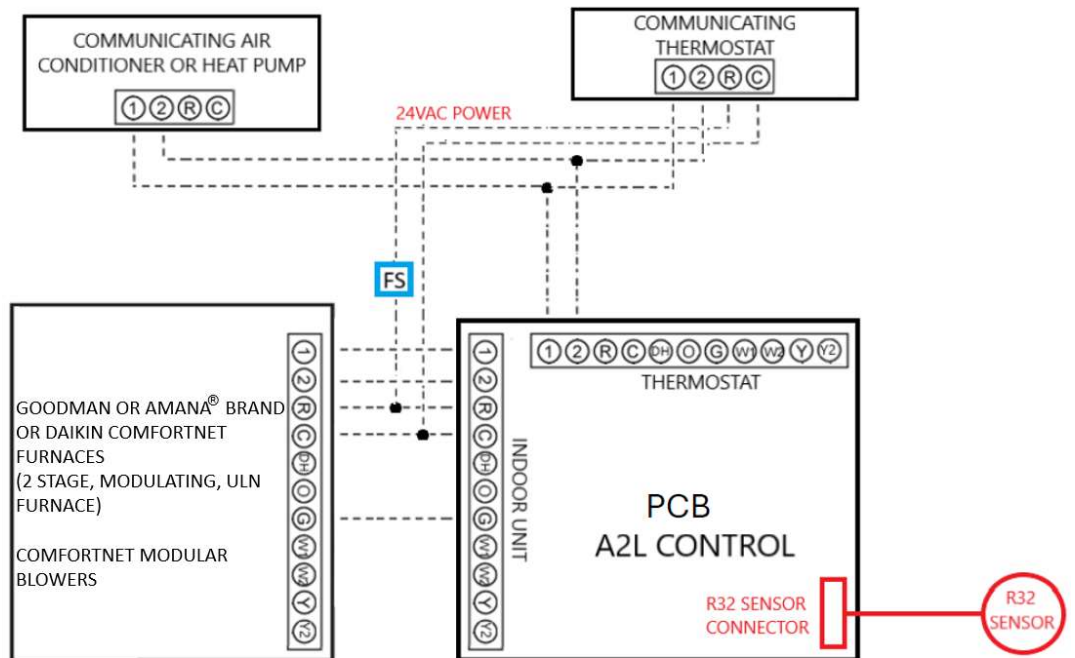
COMMUNICATING AIR CONDITIONER OR HEAT PUMP

1 2 R C

COMMUNICATING THERMOSTAT

1 2 R C

24VAC POWER

FS

1
2
R
C
DH
O
G
W1
W2
Y
Y2

GOODMAN OR AMANA® BRAND OR DAIKIN COMFORTNET FURNACES
(2 STAGE, MODULATING, ULN FURNACE)

COMFORTNET MODULAR BLOWERS

1
2
R
C
DH
O
G
W1
W2
Y
Y2

INDOOR UNIT

1 2 R C DH O G W1 W2 Y Y2

THERMOSTAT

PCB
A2L CONTROL

R32 SENSOR CONNECTOR

R32 SENSOR